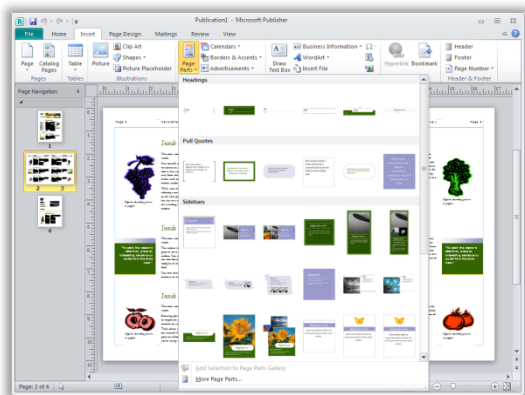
Publication1 - Microsoft Publisher

File | Home | Insert | Page Design | Mailings | Review | View

Page | Catalog Pages | Table | Picture | Clip Art | Shapes | Picture Placeholder | Page Parts | Calendars | Borders & Accents | Advertisements | Draw Text Box | Business Information | WordArt | Insert File | Hyperlink | Bookmark | Header | Footer | Page Number

Pages | Tables | Illustrations | Header & Footer

Page Navigation

1
2 3
4

Headings

Pull Quotes

Sidebars

Inside

Inside

Add Selection to Page Parts Gallery...
More Page Parts...

Page: 2 of 4